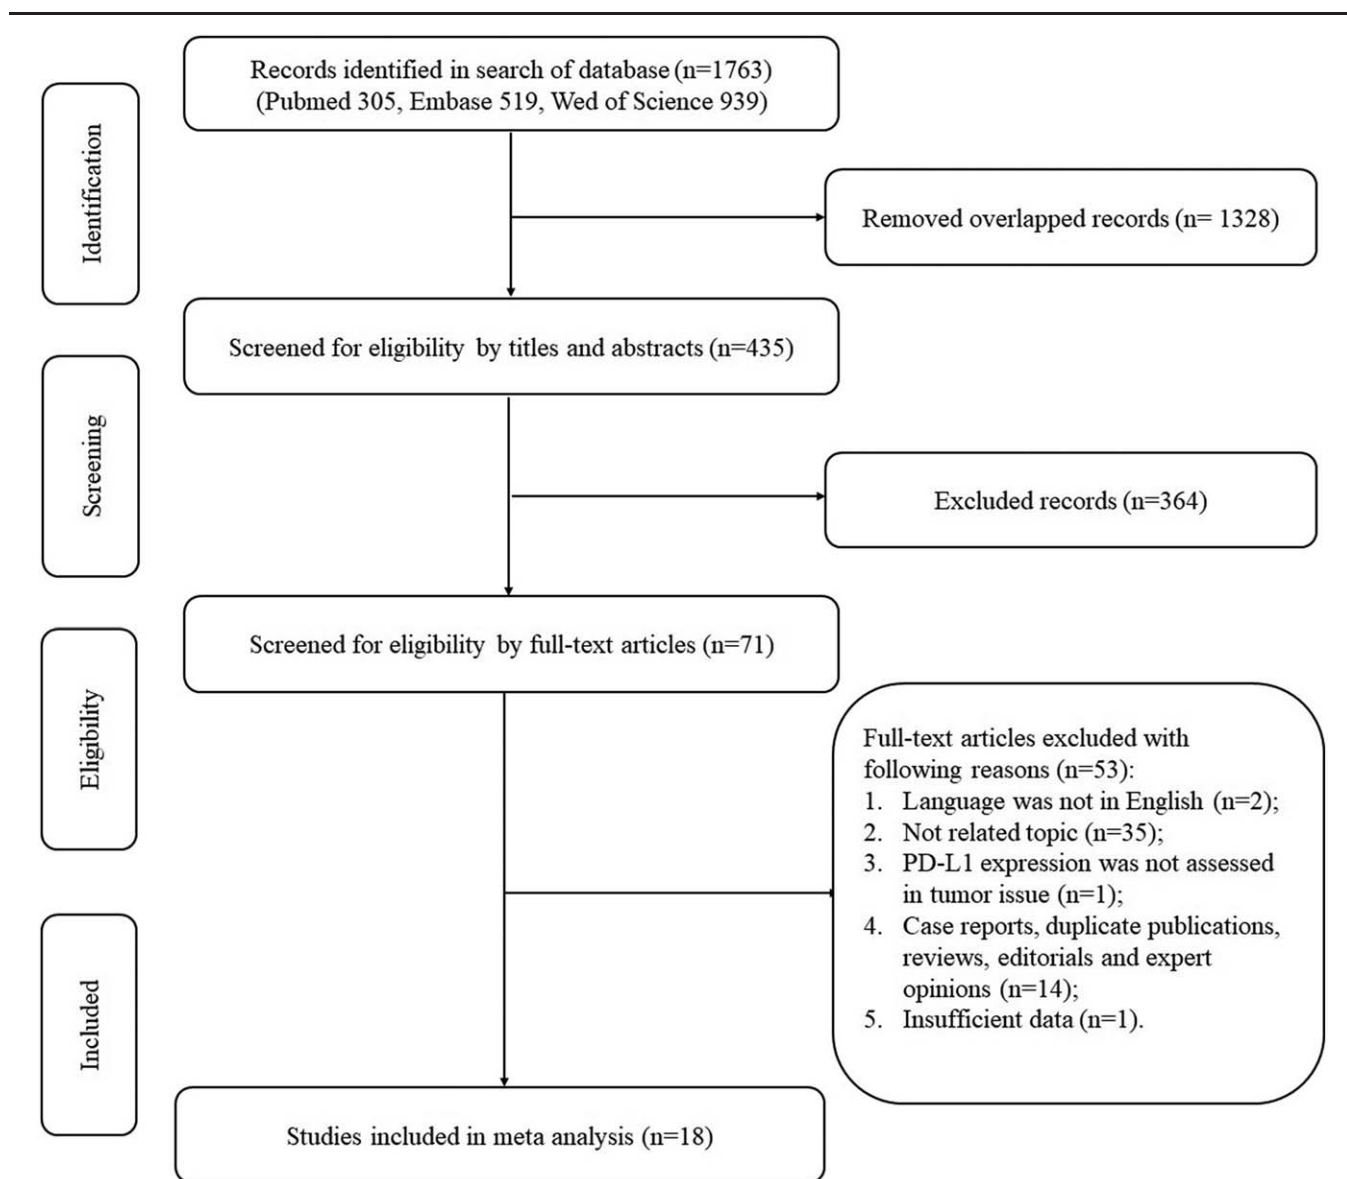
Identification

Records identified in search of database (n=1763) (Pubmed 305, Embase 519, Wed of Science 939)

Removed overlapped records (n= 1328)

Screening

Screened for eligibility by titles and abstracts (n=435)

Excluded records (n=364)

Eligibility

Screened for eligibility by full-text articles (n=71)

Full-text articles excluded with following reasons (n=53):
1. Language was not in English (n=2);
2. Not related topic (n=35);
3. PD-L1 expression was not assessed in tumor issue (n=1);
4. Case reports, duplicate publications, reviews, editorials and expert opinions (n=14);
5. Insufficient data (n=1).

Included

Studies included in meta analysis (n=18)